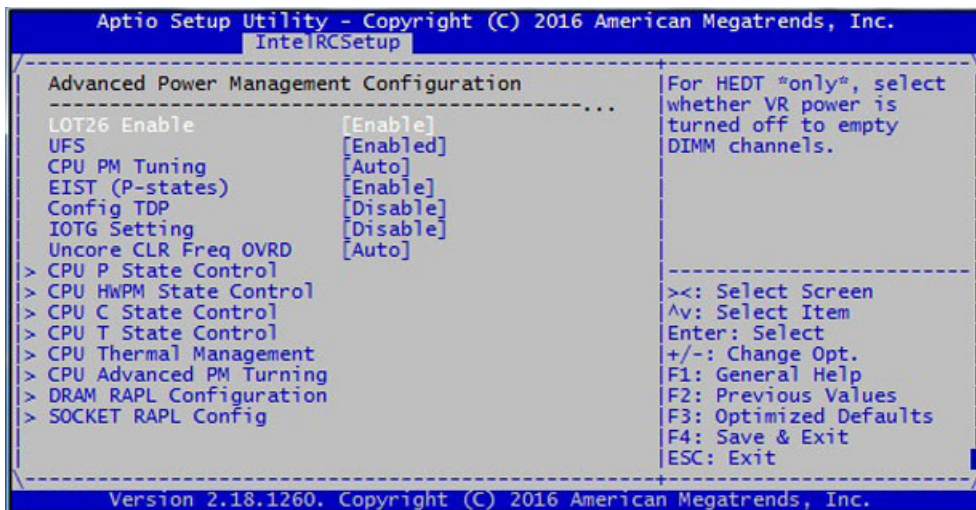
Aptio Setup Utility - Copyright (C) 2016 American Megatrends, Inc.
IntelRCSetup

Advanced Power Management Configuration
-----------------------------------------...

LOT26 Enable [Enable]
UFS [Enabled]
CPU PM Tuning [Auto]
EIST (P-states) [Enable]
Config TDP [Disable]
IOTG Setting [Disable]
Uncore CLR Freq OVRD [Auto]
> CPU P State Control
> CPU HWPM State Control
> CPU C State Control
> CPU T State Control
> CPU Thermal Management
> CPU Advanced PM Turning
> DRAM RAPL Configuration
> SOCKET RAPL Config

For HEDT *only*, select whether VR power is turned off to empty DIMM channels.

><: Select Screen
^v: Select Item
Enter: Select
+/-: Change Opt.
F1: General Help
F2: Previous Values
F3: Optimized Defaults
F4: Save & Exit
ESC: Exit

Version 2.18.1260. Copyright (C) 2016 American Megatrends, Inc.